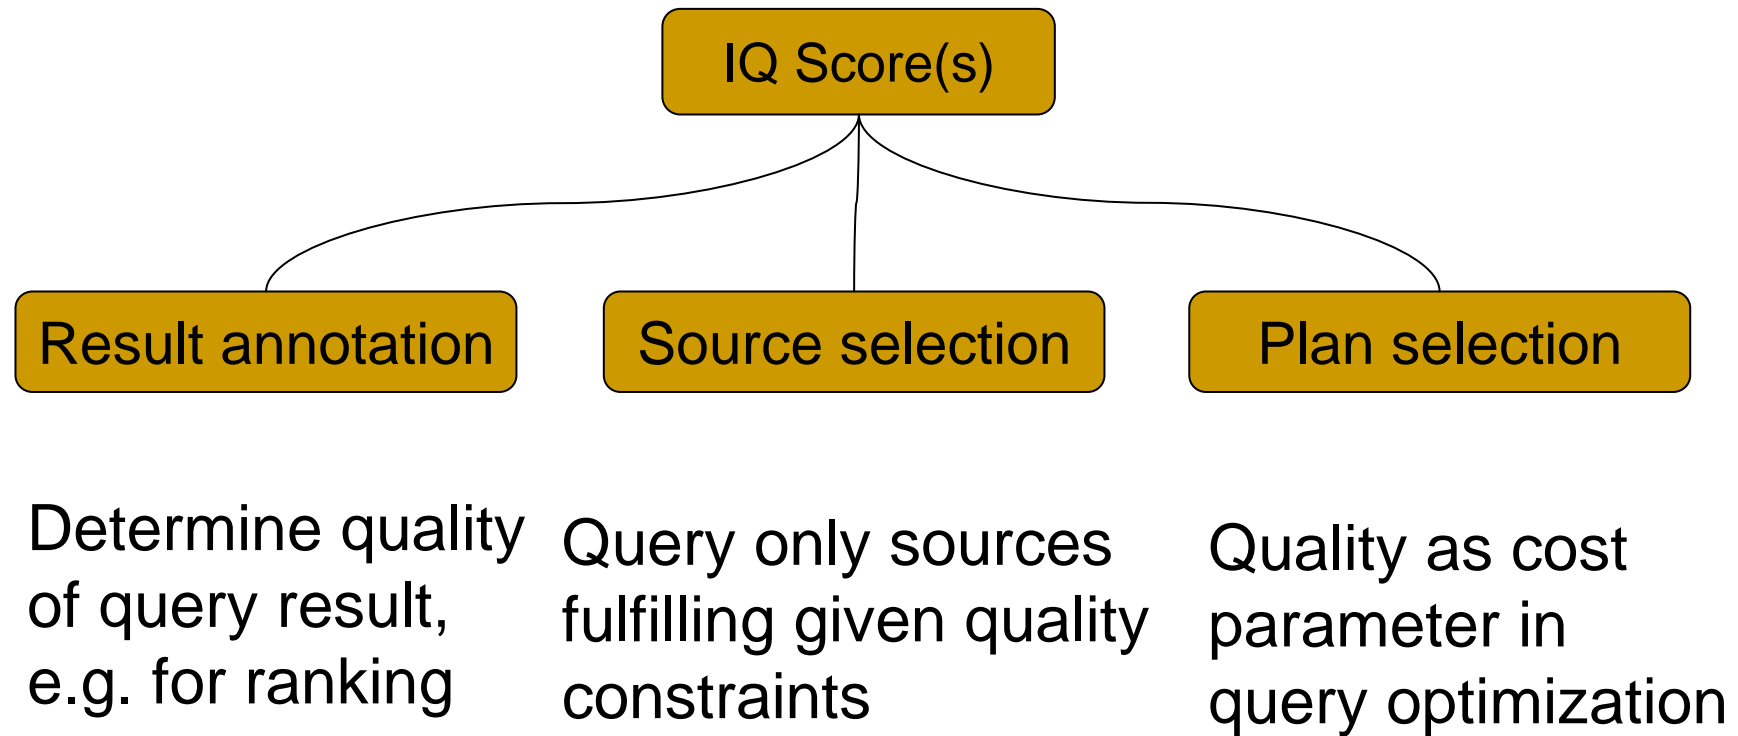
IQ Score(s)

Result annotation

Source selection

Plan selection

Determine quality of query result, e.g. for ranking

Query only sources fulfilling given quality constraints

Quality as cost parameter in query optimization